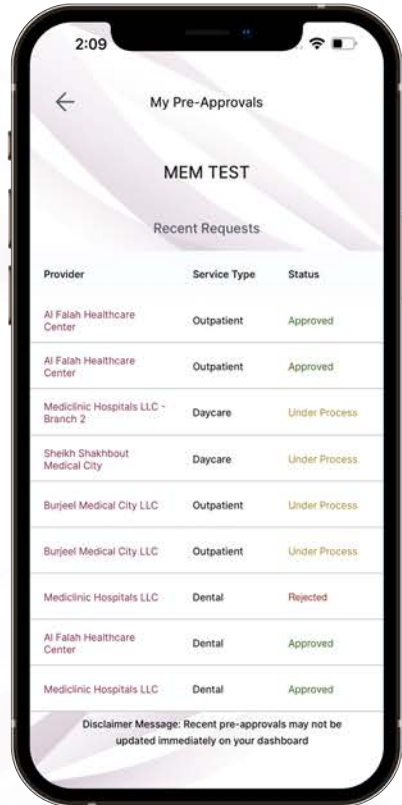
2:09

←

My Pre-Approvals

MEM TEST

Recent Requests

| Provider | Service Type | Status |
|---|---|---|
| Al Falah Healthcare Center | Outpatient | Approved |
| Al Falah Healthcare Center | Outpatient | Approved |
| Mediclinic Hospitals LLC - Branch 2 | Daycare | Under Process |
| Sheikh Shakhbout Medical City | Daycare | Under Process |
| Burjeel Medical City LLC | Outpatient | Under Process |
| Burjeel Medical City LLC | Outpatient | Under Process |
| Mediclinic Hospitals LLC | Dental | Rejected |
| Al Falah Healthcare Center | Dental | Approved |
| Mediclinic Hospitals LLC | Dental | Approved |

Disclaimer Message: Recent pre-approvals may not be updated immediately on your dashboard